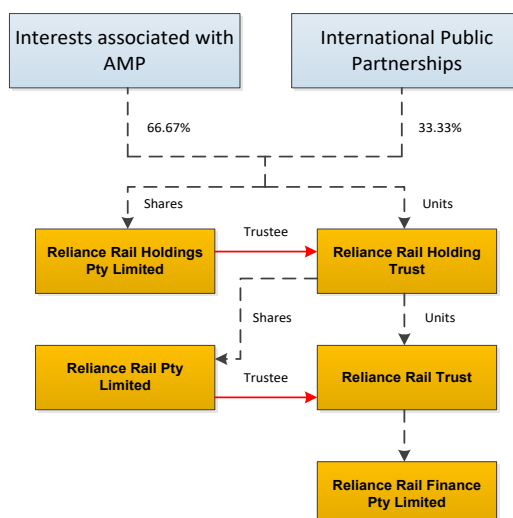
Interests associated with AMP

International Public Partnerships

66.67%

33.33%

Shares

Units

Reliance Rail Holdings Pty Limited

Trustee

Reliance Rail Holding Trust

Shares

Units

Reliance Rail Pty Limited

Trustee

Reliance Rail Trust

Reliance Rail Finance Pty Limited